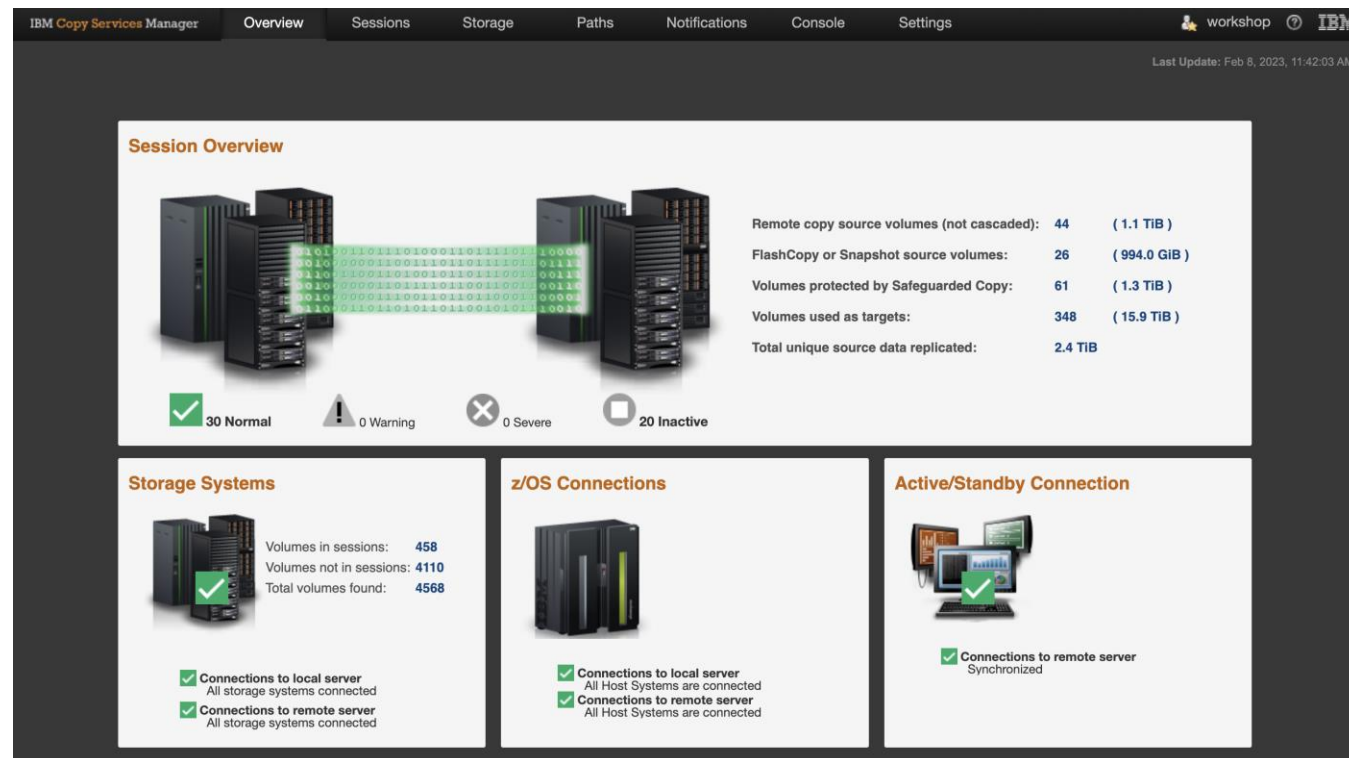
IBM Copy Services Manager Overview Sessions Storage Paths Notifications Console Settings workshop IBM

Last Update: Feb 8, 2023, 11:42:03 AM

Session Overview

Remote copy source volumes (not cascaded): 44 (1.1 TiB)
FlashCopy or Snapshot source volumes: 26 (994.0 GiB)
Volumes protected by Safeguarded Copy: 61 (1.3 TiB)
Volumes used as targets: 348 (15.9 TiB)
Total unique source data replicated: 2.4 TiB

30 Normal 0 Warning 0 Severe 20 Inactive

Storage Systems

Volumes in sessions: 458
Volumes not in sessions: 4110
Total volumes found: 4568

Connections to local server
All storage systems connected
Connections to remote server
All storage systems connected

z/OS Connections

Connections to local server
All Host Systems are connected
Connections to remote server
All Host Systems are connected

Active/Standby Connection

Connections to remote server
Synchronized